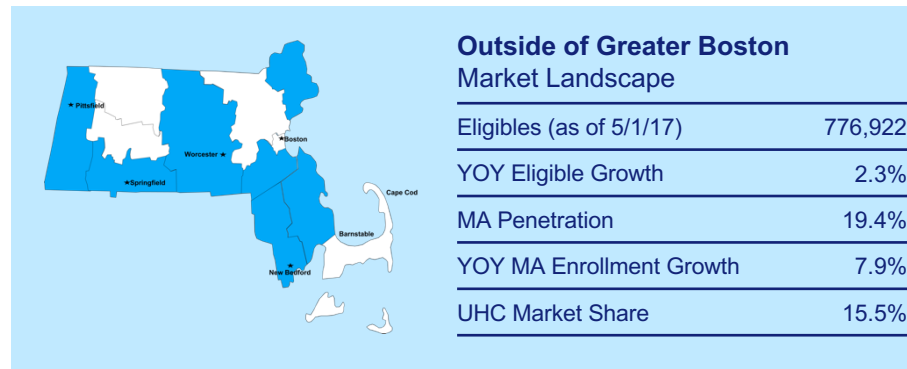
Pittsfield
Boston
Worcester
Springfield
Cape Cod
Barnstable
New Bedford

Outside of Greater Boston
Market Landscape

| | |
|---|---|
| Eligibles (as of 5/1/17) | 776,922 |
| YOY Eligible Growth | 2.3% |
| MA Penetration | 19.4% |
| YOY MA Enrollment Growth | 7.9% |
| UHC Market Share | 15.5% |